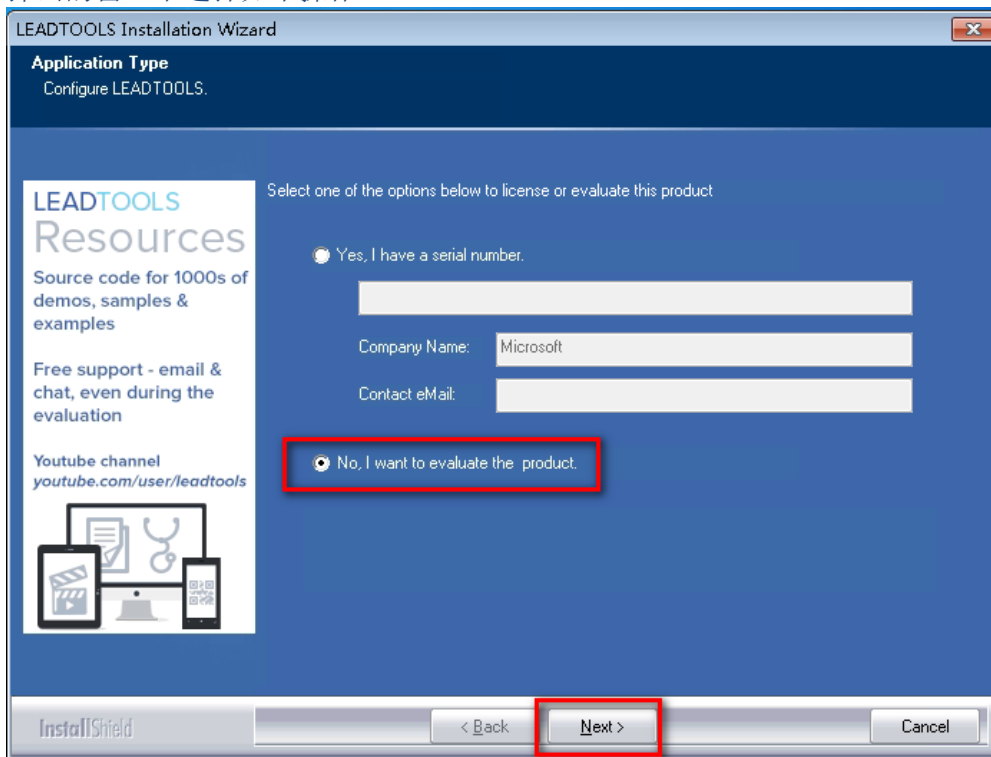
LEADTOOLS Installation Wizard

Application Type
Configure LEADTOOLS.

LEADTOOLS
Resources
Source code for 1000s of demos, samples & examples

Free support - email & chat, even during the evaluation

Youtube channel
youtube.com/user/leadtools

Select one of the options below to license or evaluate this product

Yes, I have a serial number.

Company Name: Microsoft

Contact eMail:

No, I want to evaluate the product.

InstallShield

< Back

Next >

Cancel